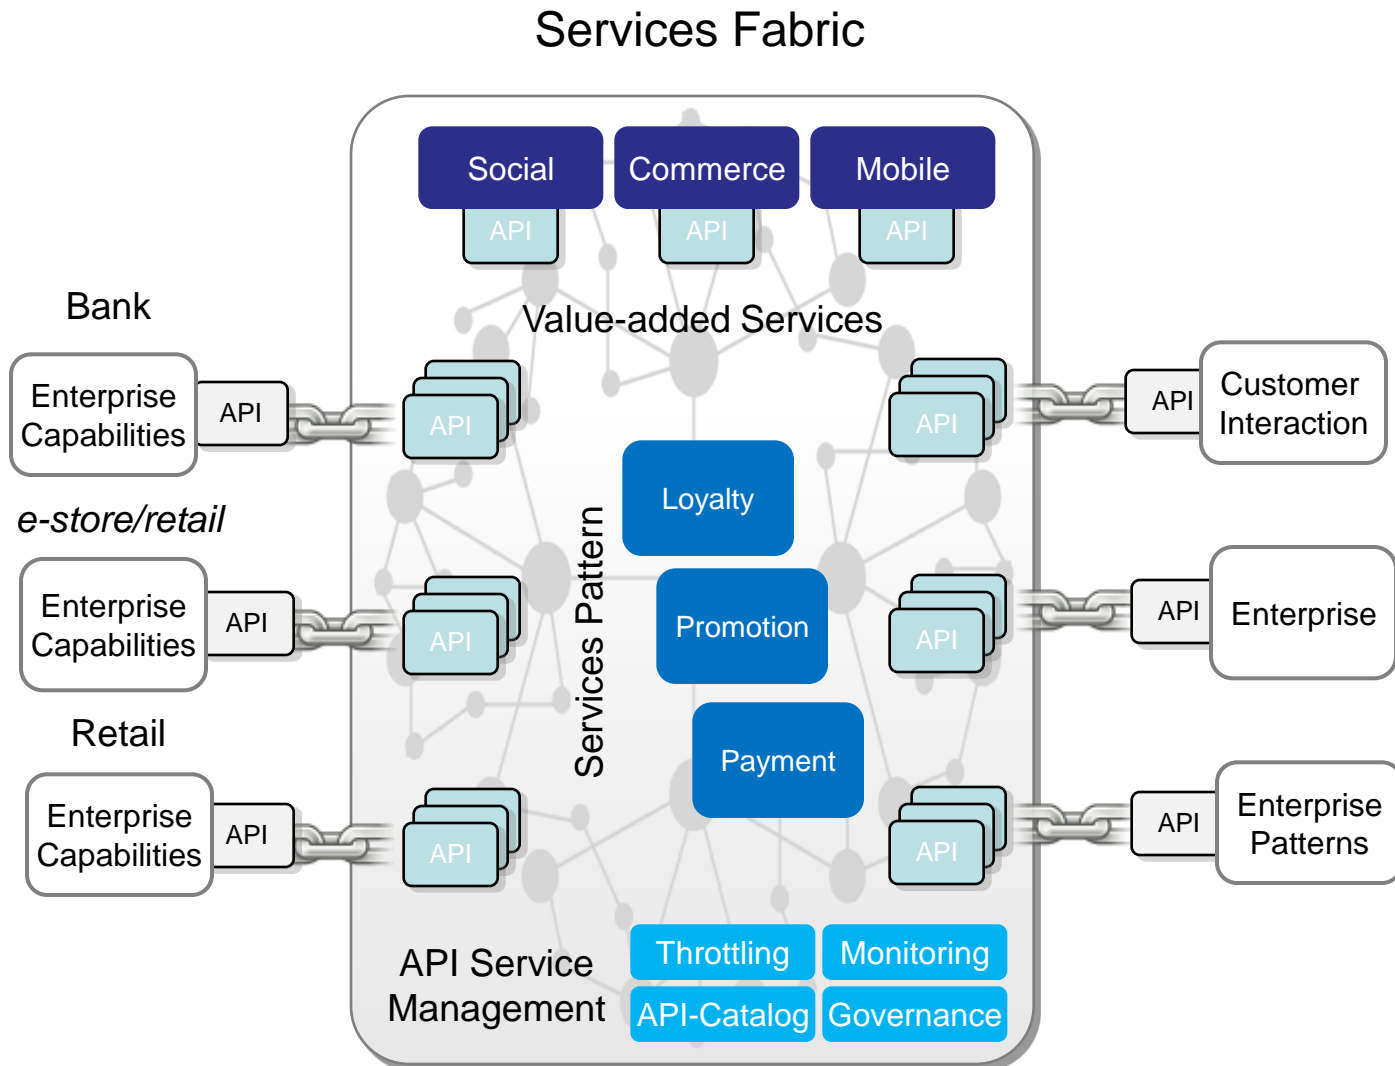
Services Fabric

Social
API

Commerce
API

Mobile
API

Value-added Services

Bank
Enterprise Capabilities
API

e-store/retail
Enterprise Capabilities
API

Retail
Enterprise Capabilities
API

API
API
API

Services Pattern

Loyalty

Promotion

Payment

API
API
API

API
Customer Interaction

API
Enterprise

API
Enterprise Patterns

API Service Management

Throttling
Monitoring
API-Catalog
Governance